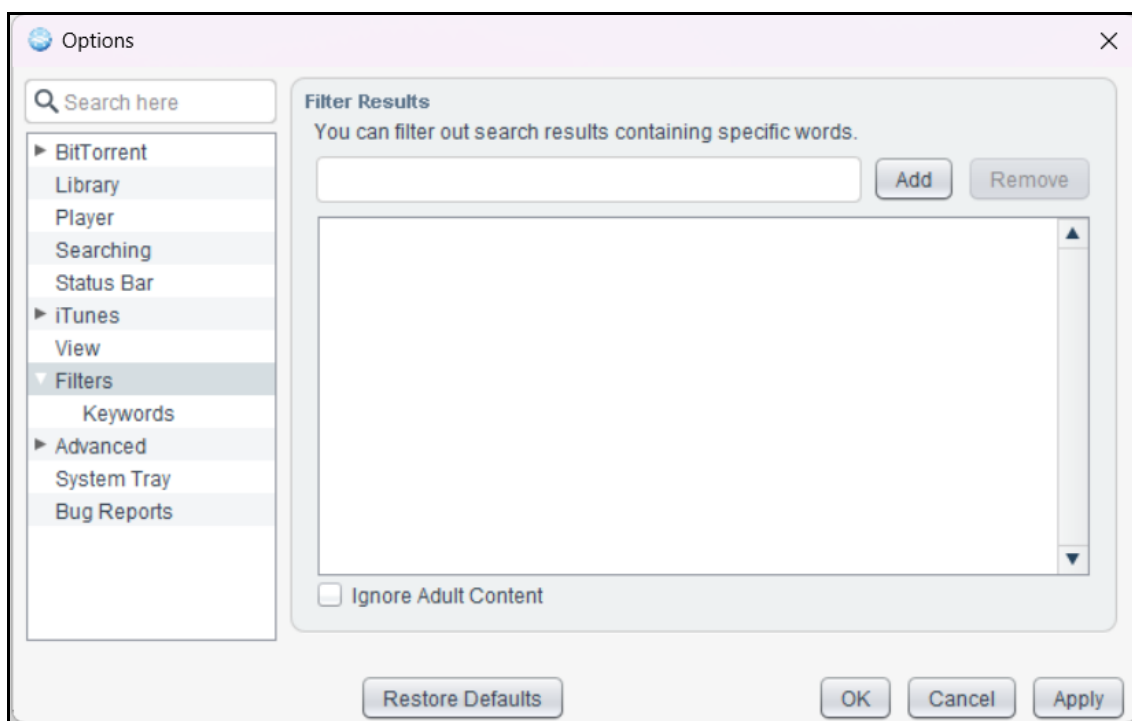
Options

×

Search here

BitTorrent
Library
Player
Searching
Status Bar
iTunes
View
Filters
Keywords
Advanced
System Tray
Bug Reports

Filter Results

You can filter out search results containing specific words.

Add

Remove

Ignore Adult Content

Restore Defaults

OK

Cancel

Apply